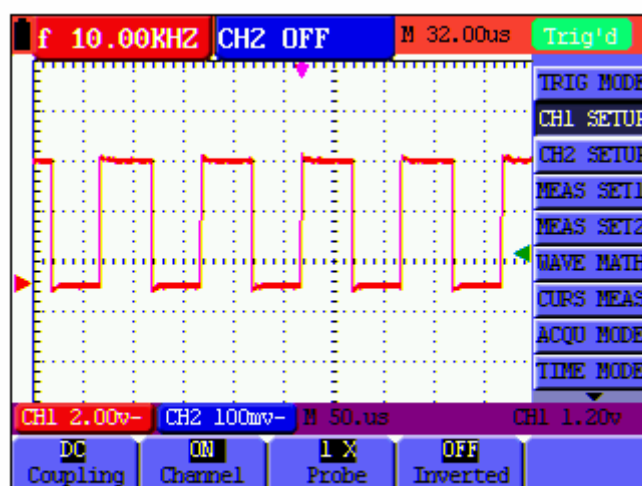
f 10.00KHZ CH2 OFF M 32.00us Trig'd

TRIG MODE
CH1 SETUP
CH2 SETUP
MEAS SET1
MEAS SET2
WAVE MATH
CURS MEAS
ACQU MODE
TIME MODE

CH1 2.00v- CH2 100mv- M 50.us CH1 1.20v

DC Coupling
ON Channel
1 X Probe
OFF Inverted